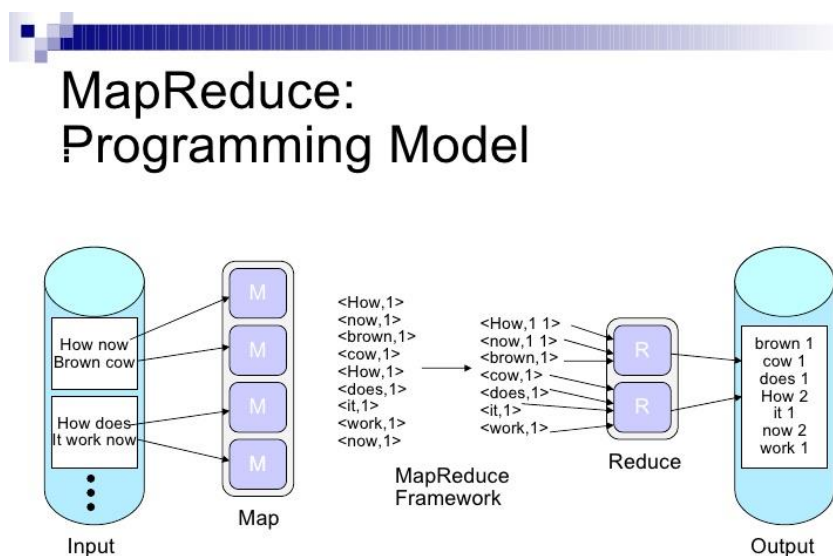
MapReduce:
Programming Model

How now
Brown cow

How does
It work now

Input

M
M
M
M

Map

<How,1>
<now,1>
<brown,1>
<cow,1>
<How,1>
<does,1>
<it,1>
<work,1>
<now,1>

MapReduce
Framework

<How,1 1>
<now,1 1>
<brown,1>
<cow,1>
<does,1>
<it,1>
<work,1>

R
R

Reduce

brown 1
cow 1
does 1
How 2
it 1
now 2
work 1

Output